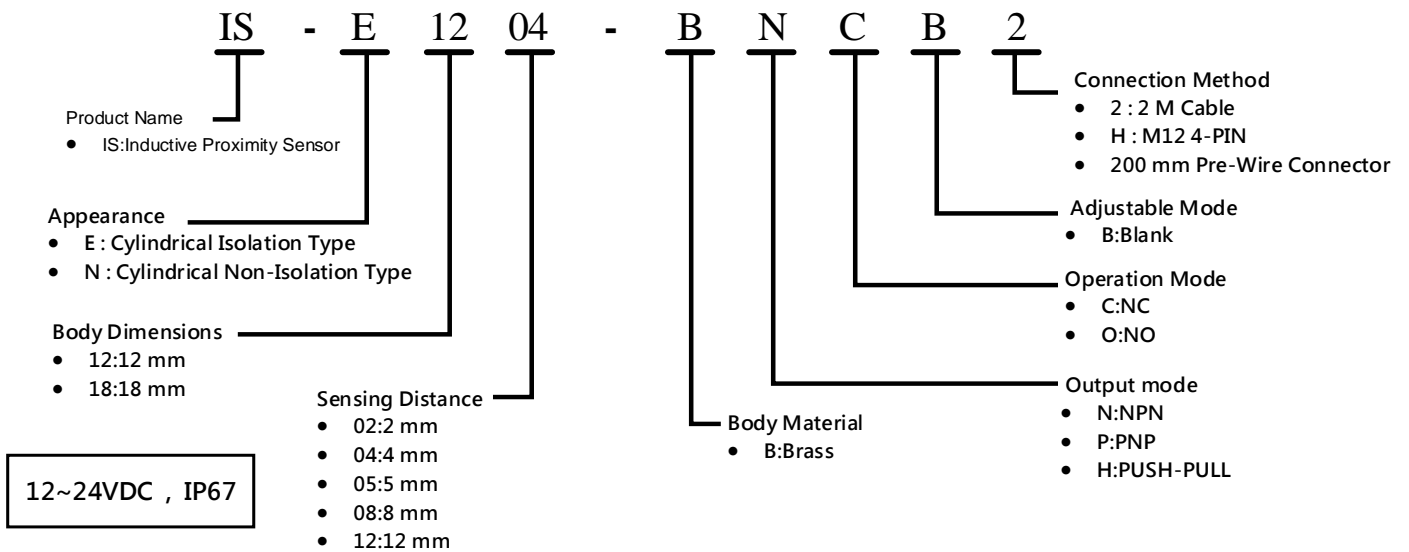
IS - E 12 04 - B N C B 2

Product Name
- IS:Inductive Proximity Sensor

Appearance
- E : Cylindrical Isolation Type
- N : Cylindrical Non-Isolation Type

Body Dimensions
- 12:12 mm
- 18:18 mm

Sensing Distance
- 02:2 mm
- 04:4 mm
- 05:5 mm
- 08:8 mm
- 12:12 mm

Body Material
- B:Brass

Output mode
- N:NPN
- P:PNP
- H:PUSH-PULL

Operation Mode
- C:NC
- O:NO

Adjustable Mode
- B:Blank

Connection Method
- 2 : 2 M Cable
- H : M12 4-PIN
- 200 mm Pre-Wire Connector

12~24VDC , IP67